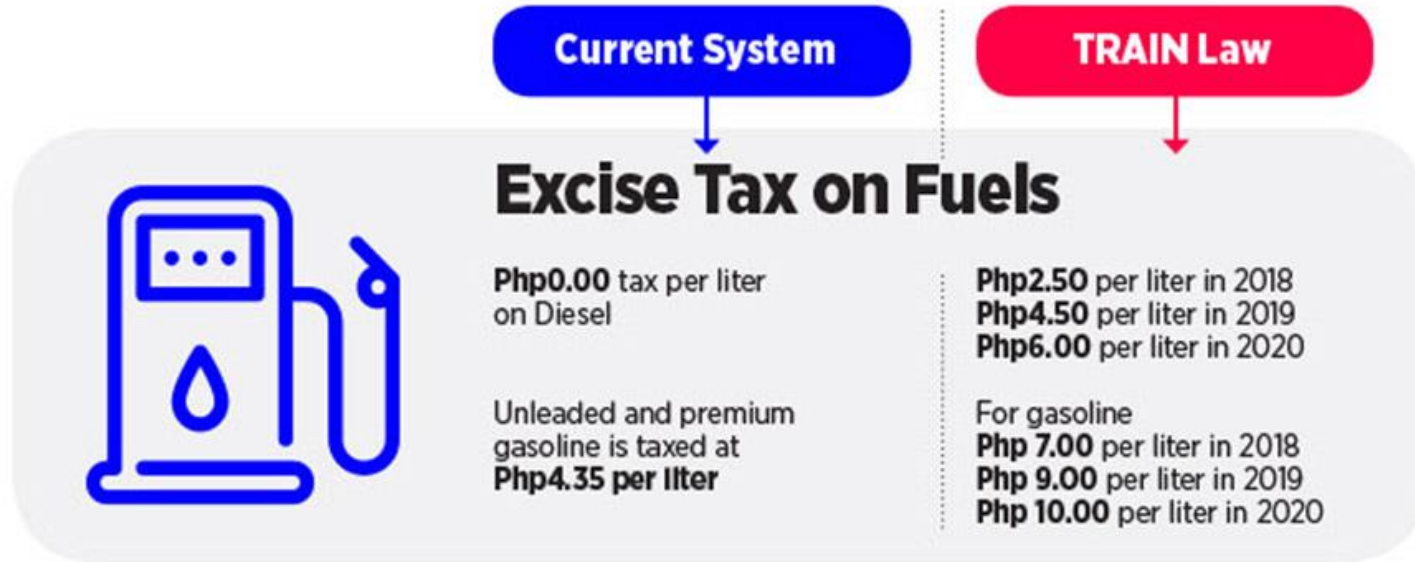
Current System

TRAIN Law

Excise Tax on Fuels

Php0.00 tax per liter on Diesel

Unleaded and premium gasoline is taxed at Php4.35 per liter

Php2.50 per liter in 2018
Php4.50 per liter in 2019
Php6.00 per liter in 2020

For gasoline
Php 7.00 per liter in 2018
Php 9.00 per liter in 2019
Php 10.00 per liter in 2020